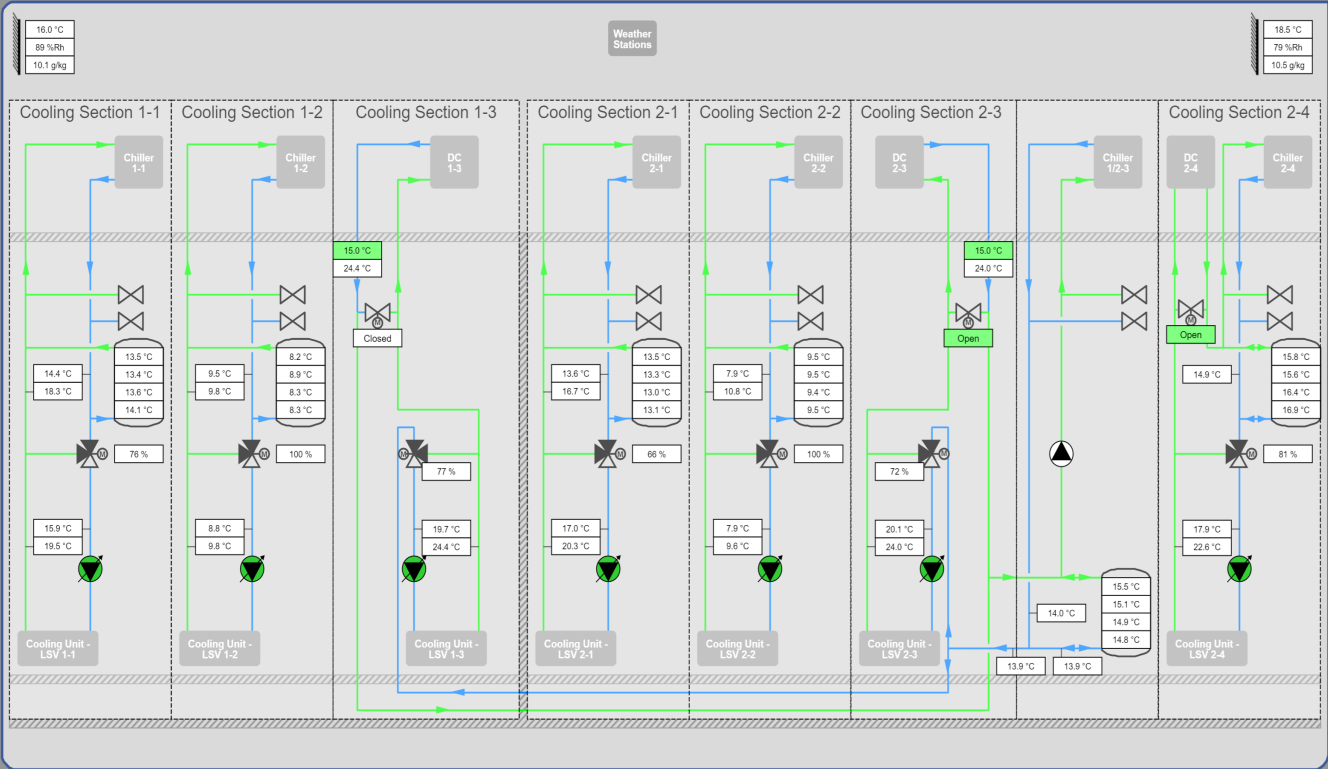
16.0 °C
89 %Rh
10.1 g/kg

Weather Stations

18.5 °C
79 %Rh
10.5 g/kg

Cooling Section 1-1

Chiller 1-1

14.4 °C
18.3 °C

13.5 °C
13.4 °C
13.6 °C
14.1 °C

76 %

15.9 °C
19.5 °C

Cooling Unit - LSV 1-1

Cooling Section 1-2

Chiller 1-2

9.5 °C
9.8 °C

8.2 °C
8.9 °C
8.3 °C
8.3 °C

100 %

8.8 °C
9.8 °C

Cooling Unit - LSV 1-2

Cooling Section 1-3

DC 1-3

15.0 °C
24.4 °C

Closed

77 %

19.7 °C
24.4 °C

Cooling Unit - LSV 1-3

Cooling Section 2-1

Chiller 2-1

13.6 °C
16.7 °C

13.5 °C
13.3 °C
13.0 °C
13.1 °C

66 %

17.0 °C
20.3 °C

Cooling Unit - LSV 2-1

Cooling Section 2-2

Chiller 2-2

7.9 °C
10.8 °C

9.5 °C
9.5 °C
9.4 °C
9.5 °C

100 %

7.9 °C
9.6 °C

Cooling Unit - LSV 2-2

Cooling Section 2-3

DC 2-3

15.0 °C
24.0 °C

Open

72 %

20.1 °C
24.0 °C

Cooling Unit - LSV 2-3

Chiller 1/2-3

15.5 °C
15.1 °C
14.9 °C
14.8 °C

14.0 °C

13.9 °C
13.9 °C

Cooling Section 2-4

DC 2-4

Chiller 2-4

Open

14.9 °C

15.8 °C
15.6 °C
16.4 °C
16.9 °C

81 %

17.9 °C
22.6 °C

Cooling Unit - LSV 2-4